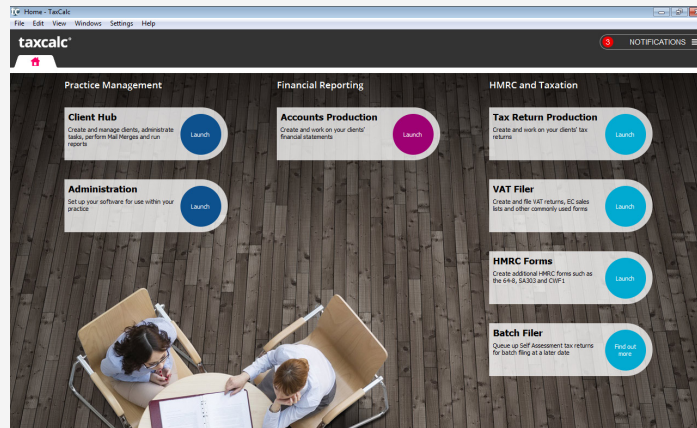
Home - TaxCalc

File Edit View Windows Settings Help

taxcalc®

3 NOTIFICATIONS

Practice Management

Client Hub
Create and manage clients, administrate tasks, perform Mail Merges and run reports
Launch

Administration
Set up your software for use within your practice
Launch

Financial Reporting

Accounts Production
Create and work on your clients' financial statements
Launch

HMRC and Taxation

Tax Return Production
Create and work on your clients' tax returns
Launch

VAT Filer
Create and file VAT returns, EC sales lists and other commonly used forms
Launch

HMRC Forms
Create additional HMRC forms such as the 64-8, SA303 and CWF1
Launch

Batch Filer
Queue up Self Assessment tax returns for batch filing at a later date
Find out more